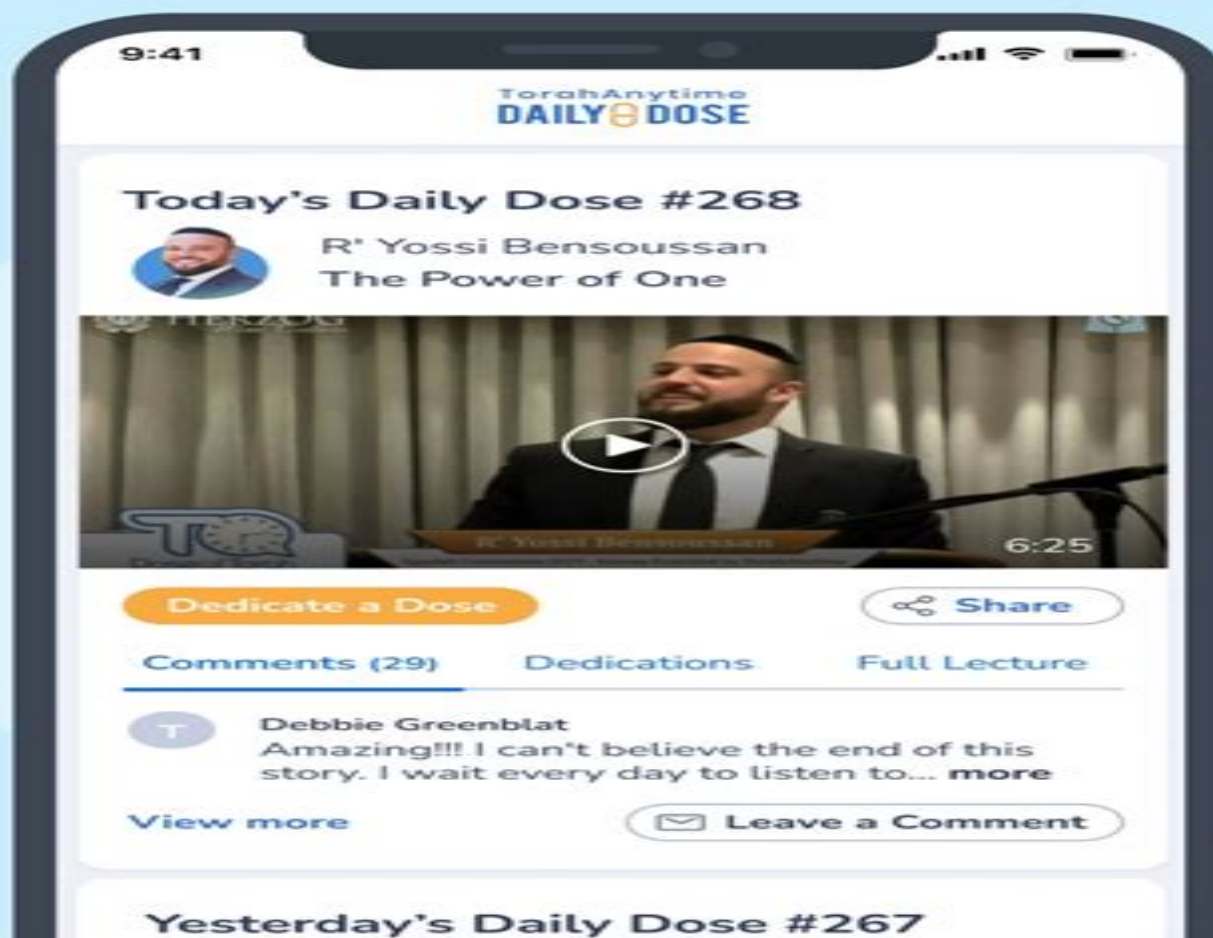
9:41

TorahAnytime
DAILY DOSE

Today's Daily Dose #268

R' Yossi Bensoussan
The Power of One

HERZOG

R' Yossi Bensoussan

6:25

Dedicate a Dose

Share

Comments (29)

Dedications

Full Lecture

T

Debbie Greenblat
Amazing!!! I can't believe the end of this story. I wait every day to listen to... more

View more

Leave a Comment

Yesterday's Daily Dose #267